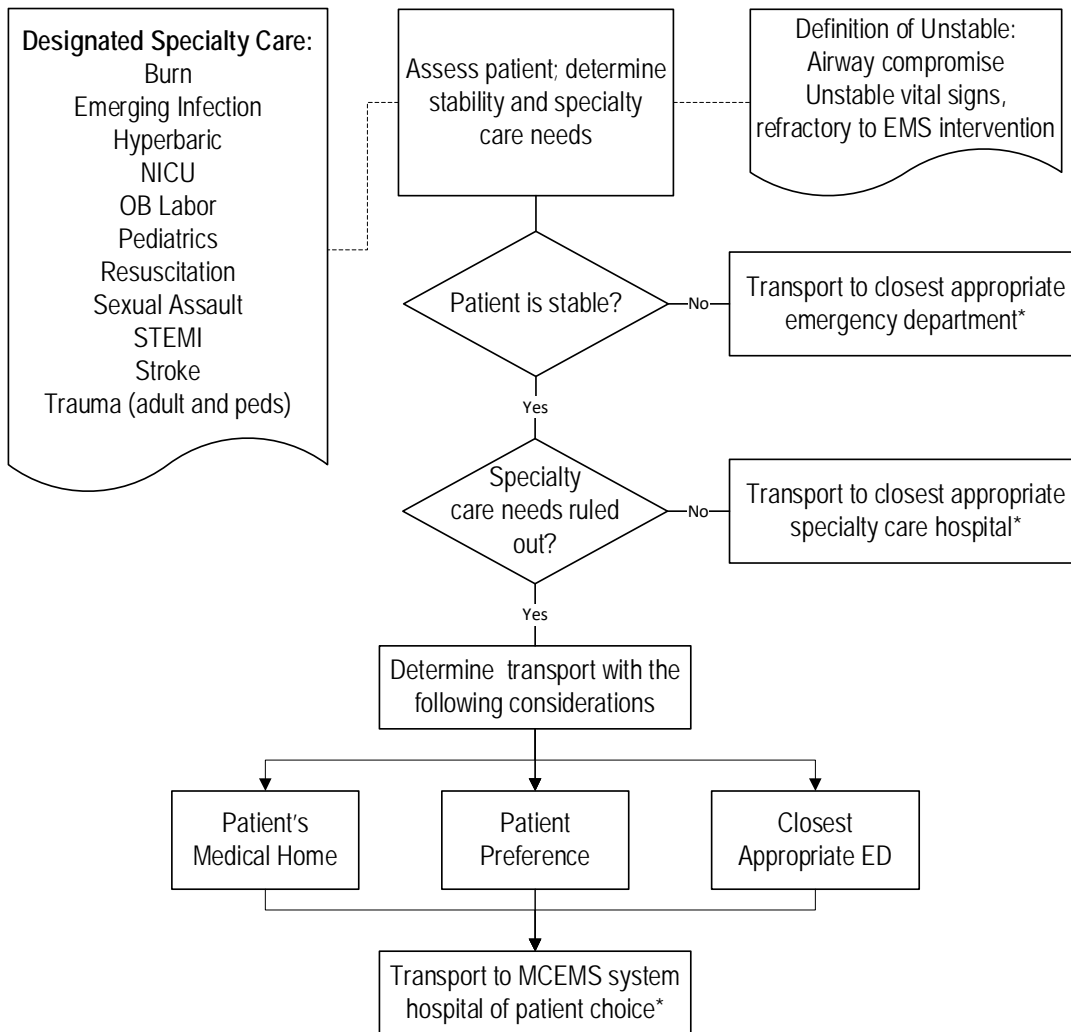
Designated Specialty Care:
Burn
Emerging Infection
Hyperbaric
NICU
OB Labor
Pediatrics
Resuscitation
Sexual Assault
STEMI
Stroke
Trauma (adult and peds)

Assess patient; determine stability and specialty care needs

Definition of Unstable:
Airway compromise
Unstable vital signs, refractory to EMS intervention

Patient is stable?

No

Transport to closest appropriate emergency department*

Yes

Specialty care needs ruled out?

No

Transport to closest appropriate specialty care hospital*

Yes

Determine transport with the following considerations

Patient's Medical Home

Patient Preference

Closest Appropriate ED

Transport to MCEMS system hospital of patient choice*